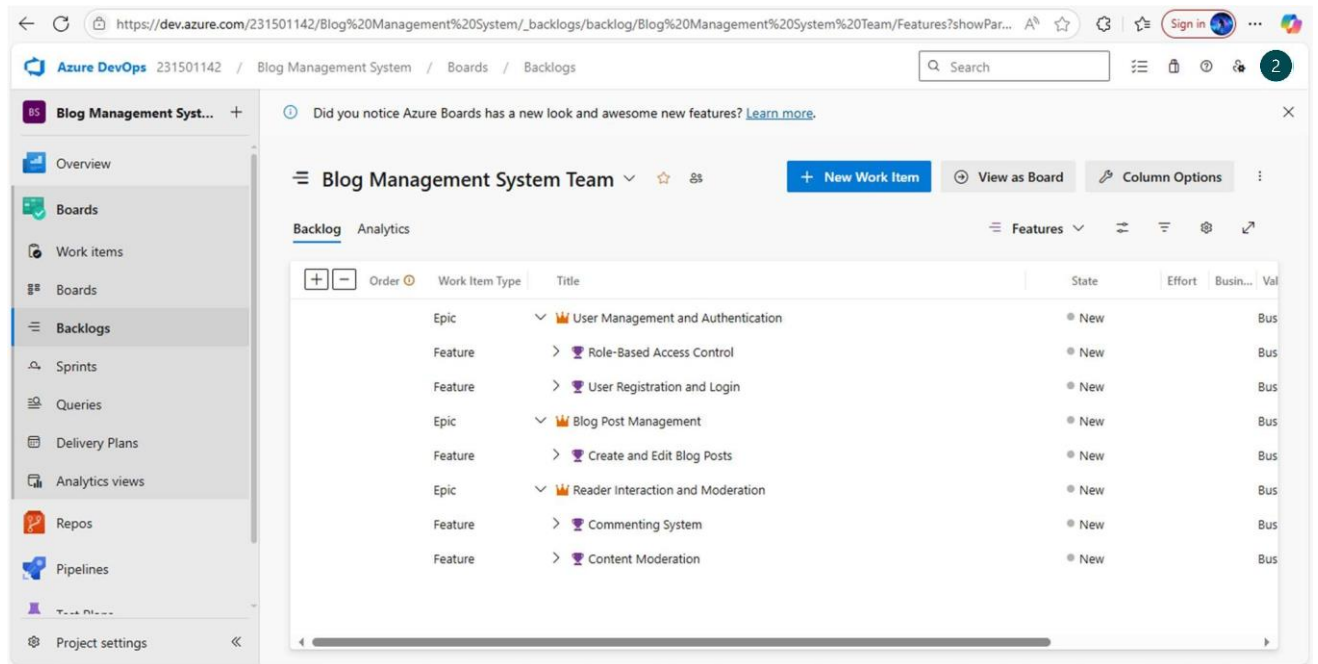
https://dev.azure.com/231501142/Blog%20Management%20System/_backlogs/backlog/Blog%20Management%20System%20Team/Features?showPar...

Sign in

Azure DevOps 231501142 / Blog Management System / Boards / Backlogs

Search

2

BS Blog Management Syst... +

Did you notice Azure Boards has a new look and awesome new features? Learn more.

Overview

Boards

Work items

Boards

Backlogs

Sprints

Queries

Delivery Plans

Analytics views

Repos

Pipelines

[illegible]

Project settings

Blog Management System Team

+ New Work Item

View as Board

Column Options

Backlog Analytics

Features

| Order | Work Item Type | Title | State | Effort | Busin... | Val |
|---|---|---|---|---|---|---|
| | Epic | User Management and Authentication | New | | | Bus |
| | Feature | Role-Based Access Control | New | | | Bus |
| | Feature | User Registration and Login | New | | | Bus |
| | Epic | Blog Post Management | New | | | Bus |
| | Feature | Create and Edit Blog Posts | New | | | Bus |
| | Epic | Reader Interaction and Moderation | New | | | Bus |
| | Feature | Commenting System | New | | | Bus |
| | Feature | Content Moderation | New | | | Bus |